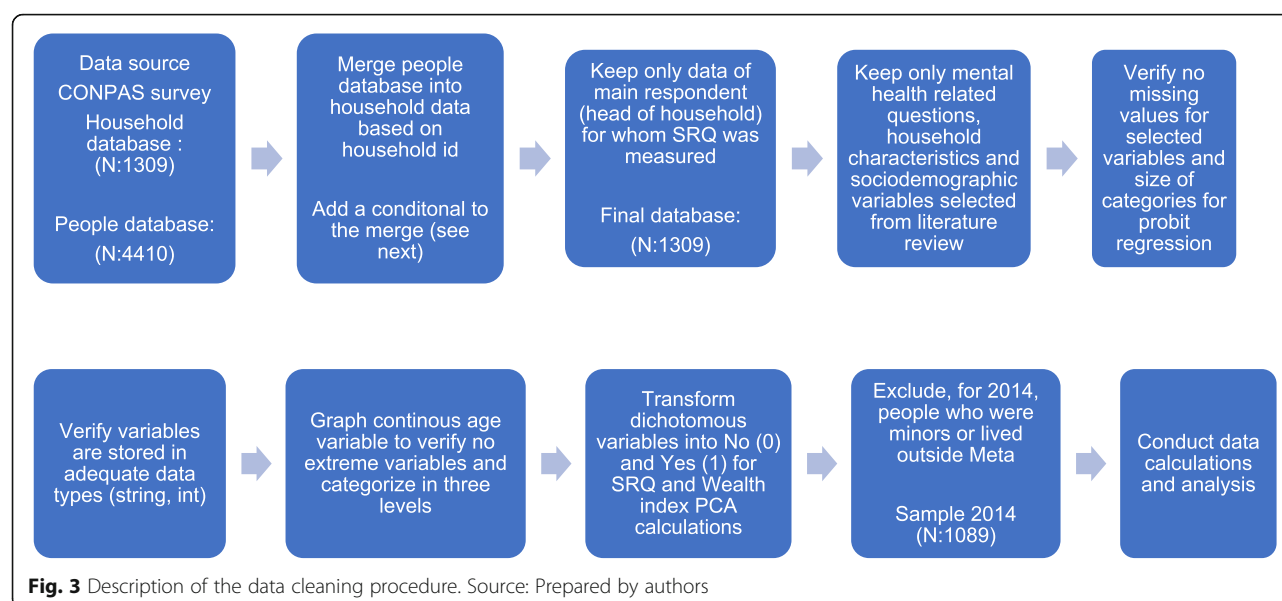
Data source CONPAS survey
Household database : (N:1309)

People database: (N:4410)

Merge people database into household data based on household id

Add a conditonal to the merge (see next)

Keep only data of main respondent (head of household) for whom SRQ was measured

Final database: (N:1309)

Keep only mental health related questions, household characteristics and sociodemographic variables selected from literature review

Verify no missing values for selected variables and size of categories for probit regression

Verify variables are stored in adequate data types (string, int)

Graph continous age variable to verify no extreme variables and categorize in three levels

Transform dichotomous variables into No (0) and Yes (1) for SRQ and Wealth index PCA calculations

Exclude, for 2014, people who were minors or lived outside Meta

Sample 2014 (N:1089)

Conduct data calculations and analysis

**Fig. 3** Description of the data cleaning procedure. Source: Prepared by authors